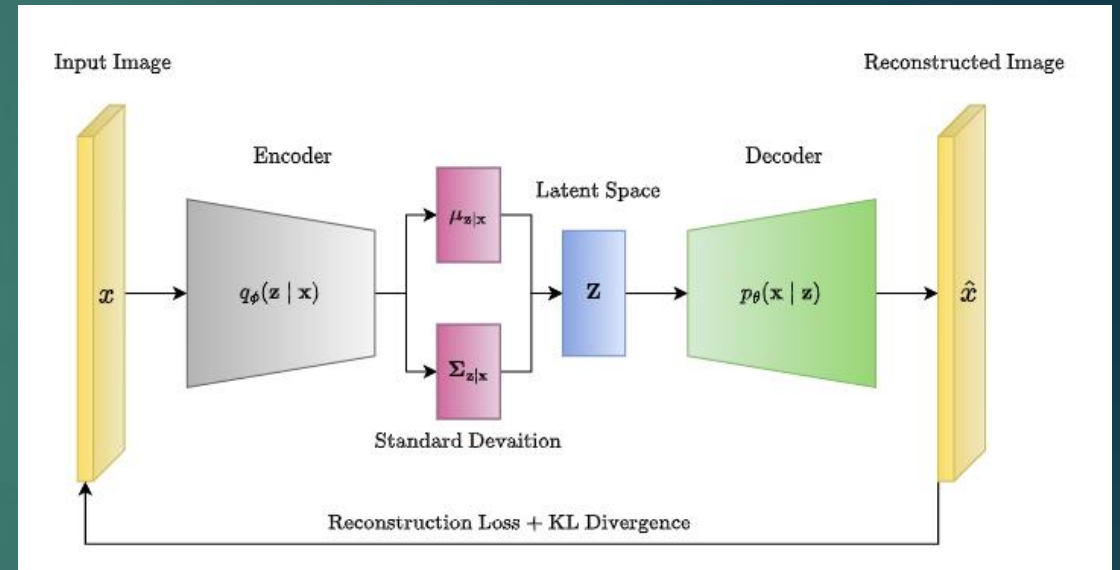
Input Image

Reconstructed Image

Encoder

Latent Space

Decoder

$x$

$q_\phi(\mathbf{z} \mid \mathbf{x})$

$\mu_{\mathbf{z}|\mathbf{x}}$

$\Sigma_{\mathbf{z}|\mathbf{x}}$

$\mathbf{Z}$

$p_\theta(\mathbf{x} \mid \mathbf{z})$

$\hat{x}$

Standard Devaition

Reconstruction Loss + KL Divergence